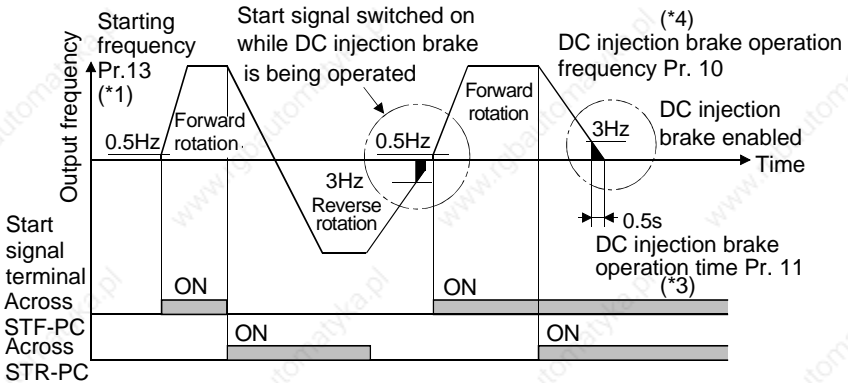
Starting frequency Pr.13 (*1)

Start signal switched on while DC injection brake is being operated

(*4) DC injection brake operation frequency Pr. 10

Output frequency

0.5Hz

Forward rotation

0.5Hz

3Hz

Reverse rotation

Forward rotation

3Hz

DC injection brake enabled

Time

0.5s

DC injection brake operation time Pr. 11 (*3)

Start signal terminal

Across STF-PC

ON

ON

Across STR-PC

ON

ON